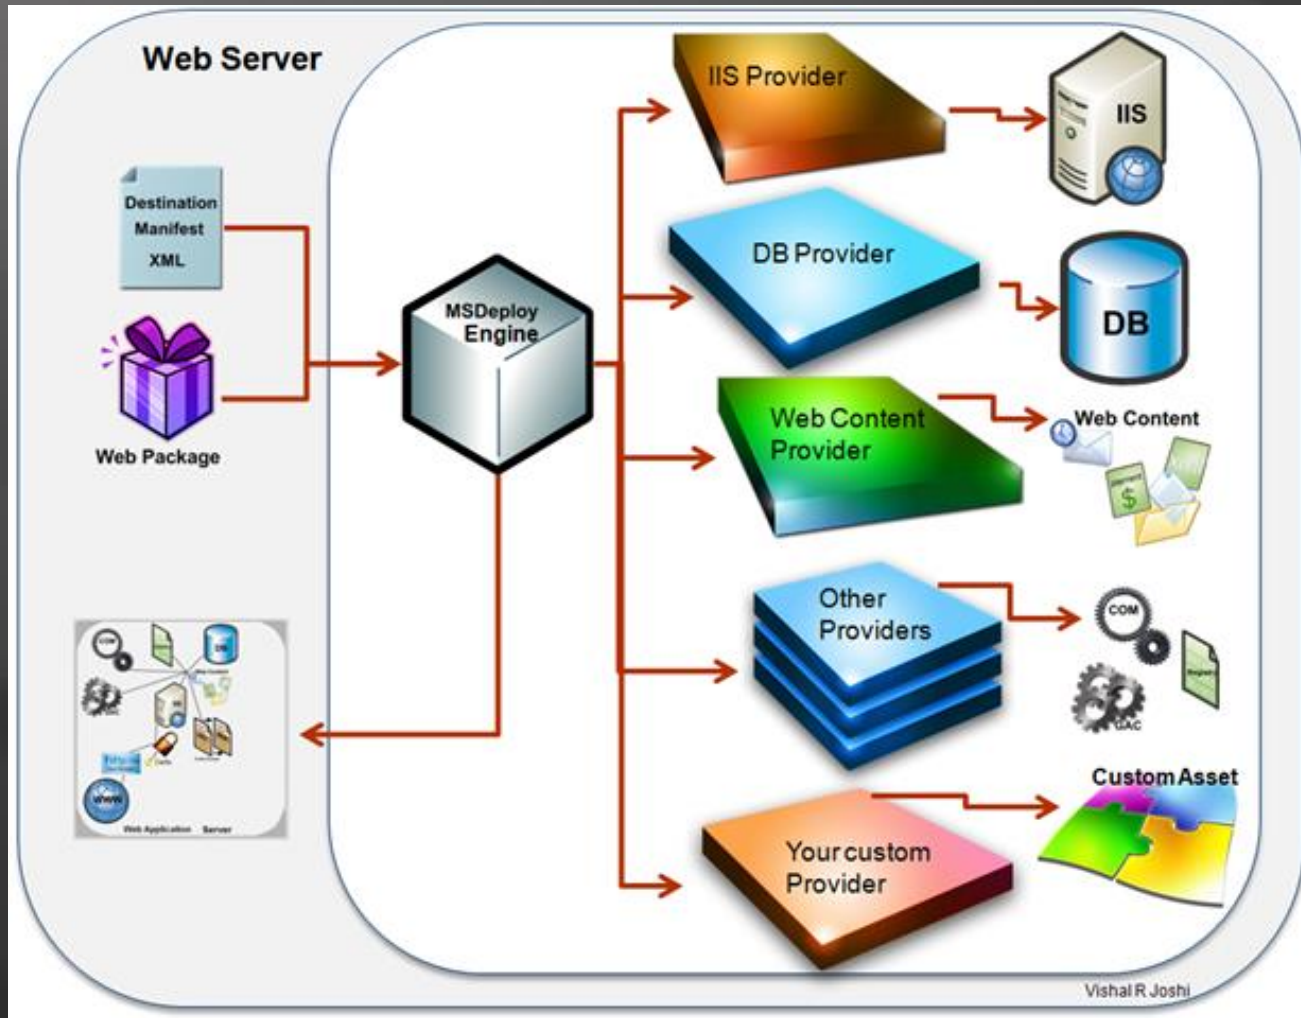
Web Server

Destination Manifest XML

Web Package

MSDeploy Engine

IIS Provider

IIS

DB Provider

DB

Web Content Provider

Web Content

$

Other Providers

COM

GAC

Registry

Custom Asset

Your custom Provider

COM

DB

GAC

www

Web Application Server

Vishal R Joshi